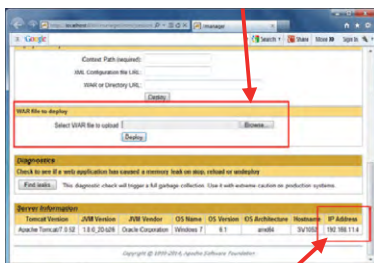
http://localhost:8080/manager/html
/manager
Google
Search
Share
More
Sign In

Context Path (required):
XML Configuration file URL:
WAR or Directory URL:
Deploy

WAR file to deploy
Select WAR file to upload
Browse...
Deploy

Diagnostics
Check to see if a web application has caused a memory leak on stop, reload or undeploy
Find leaks
This diagnostic check will trigger a full garbage collection. Use it with extreme caution on production systems.

Server Information
| Tomcat Version | JVM Version | JVM Vendor | OS Name | OS Version | OS Architecture | Hostname | IP Address |
|---|---|---|---|---|---|---|---|
| Apache Tomcat/7.0.52 | 1.6.0_20-b26 | Oracle Corporation | Windows 7 | 6.1 | amd64 | SV1052 | 192.168.11.4 |

Copyright © 1999-2014, Apache Software Foundation